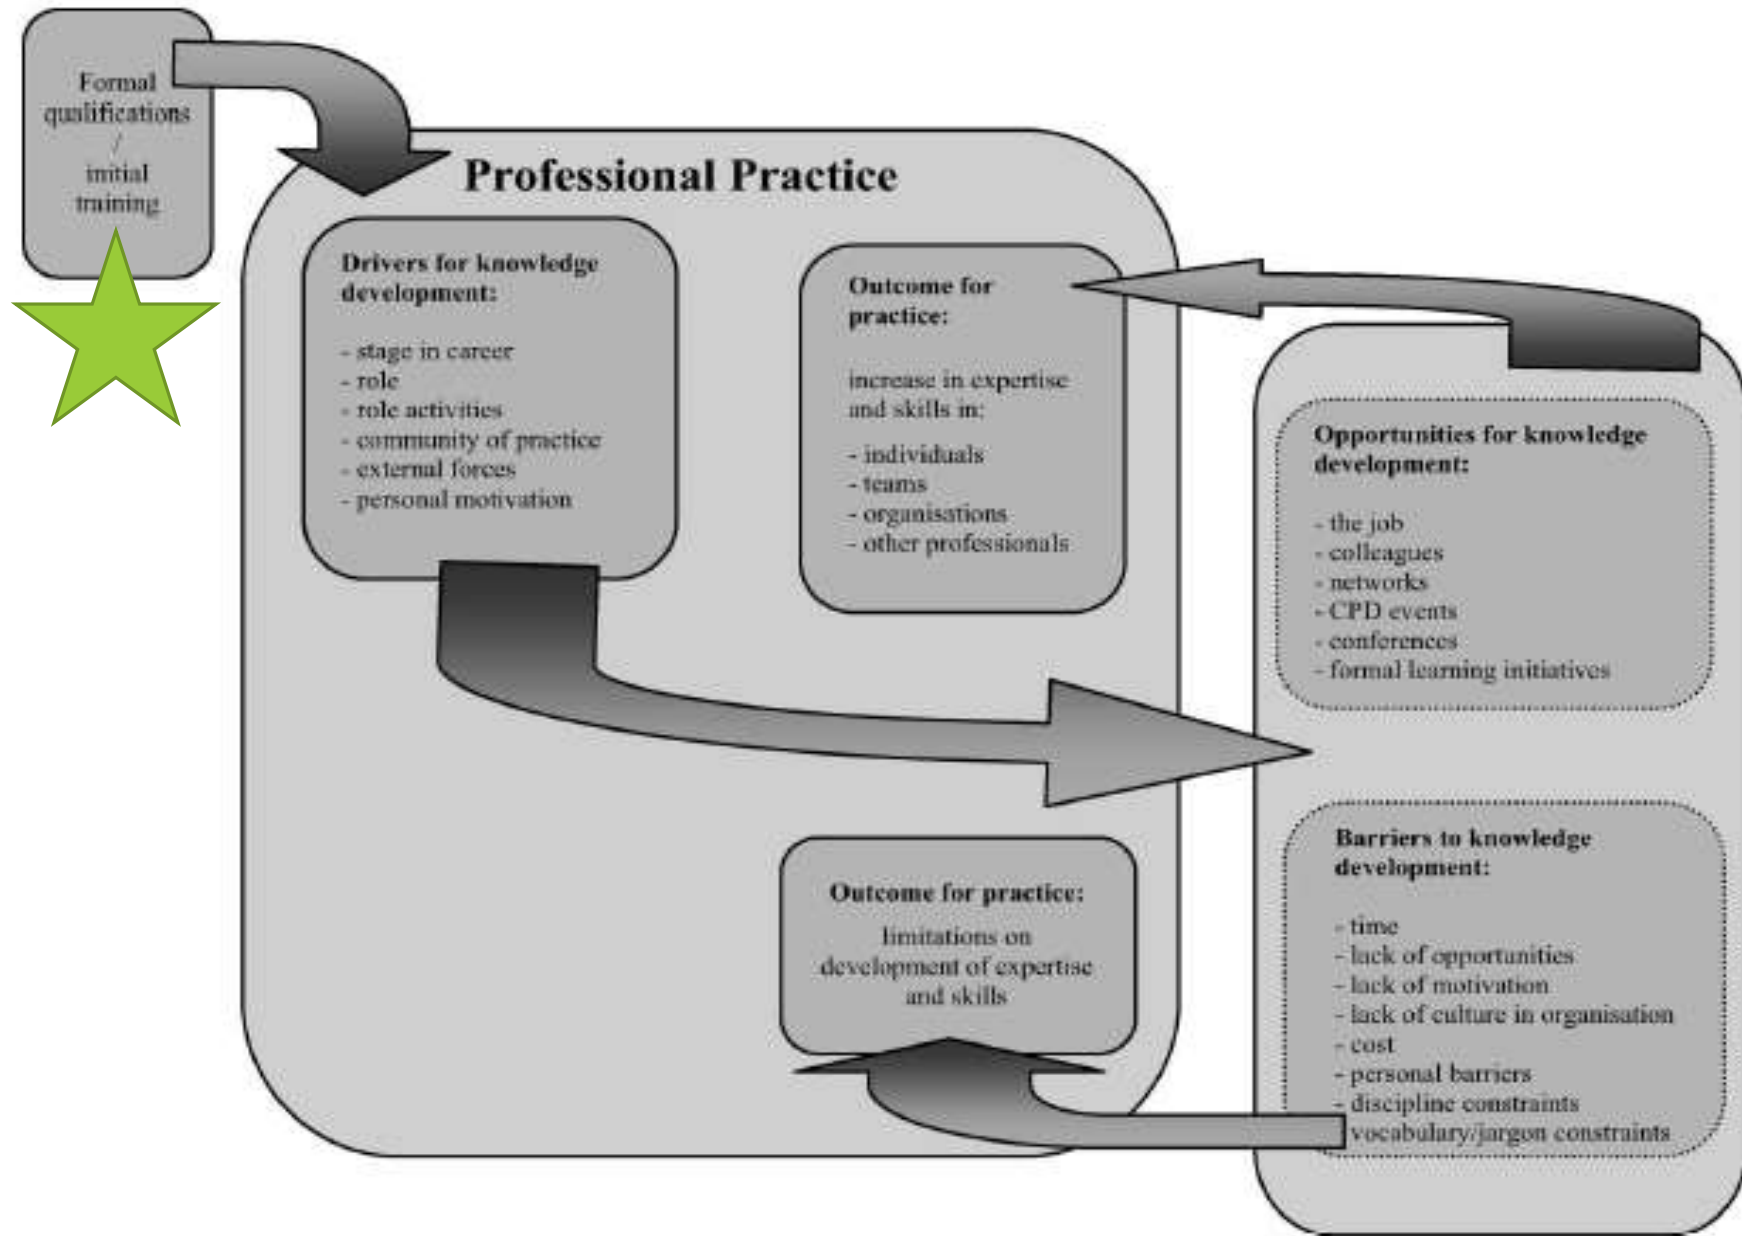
Formal qualifications / initial training

Professional Practice

Drivers for knowledge development:

- stage in career
- role
- role activities
- community of practice
- external forces
- personal motivation

Outcome for practice:

increase in expertise and skills in:

- individuals
- teams
- organisations
- other professionals

Opportunities for knowledge development:

- the job
- colleagues
- networks
- CPD events
- conferences
- formal learning initiatives

Barriers to knowledge development:

- time
- lack of opportunities
- lack of motivation
- lack of culture in organisation
- cost
- personal barriers
- discipline constraints
- vocabulary/jargon constraints

Outcome for practice:

limitations on development of expertise and skills